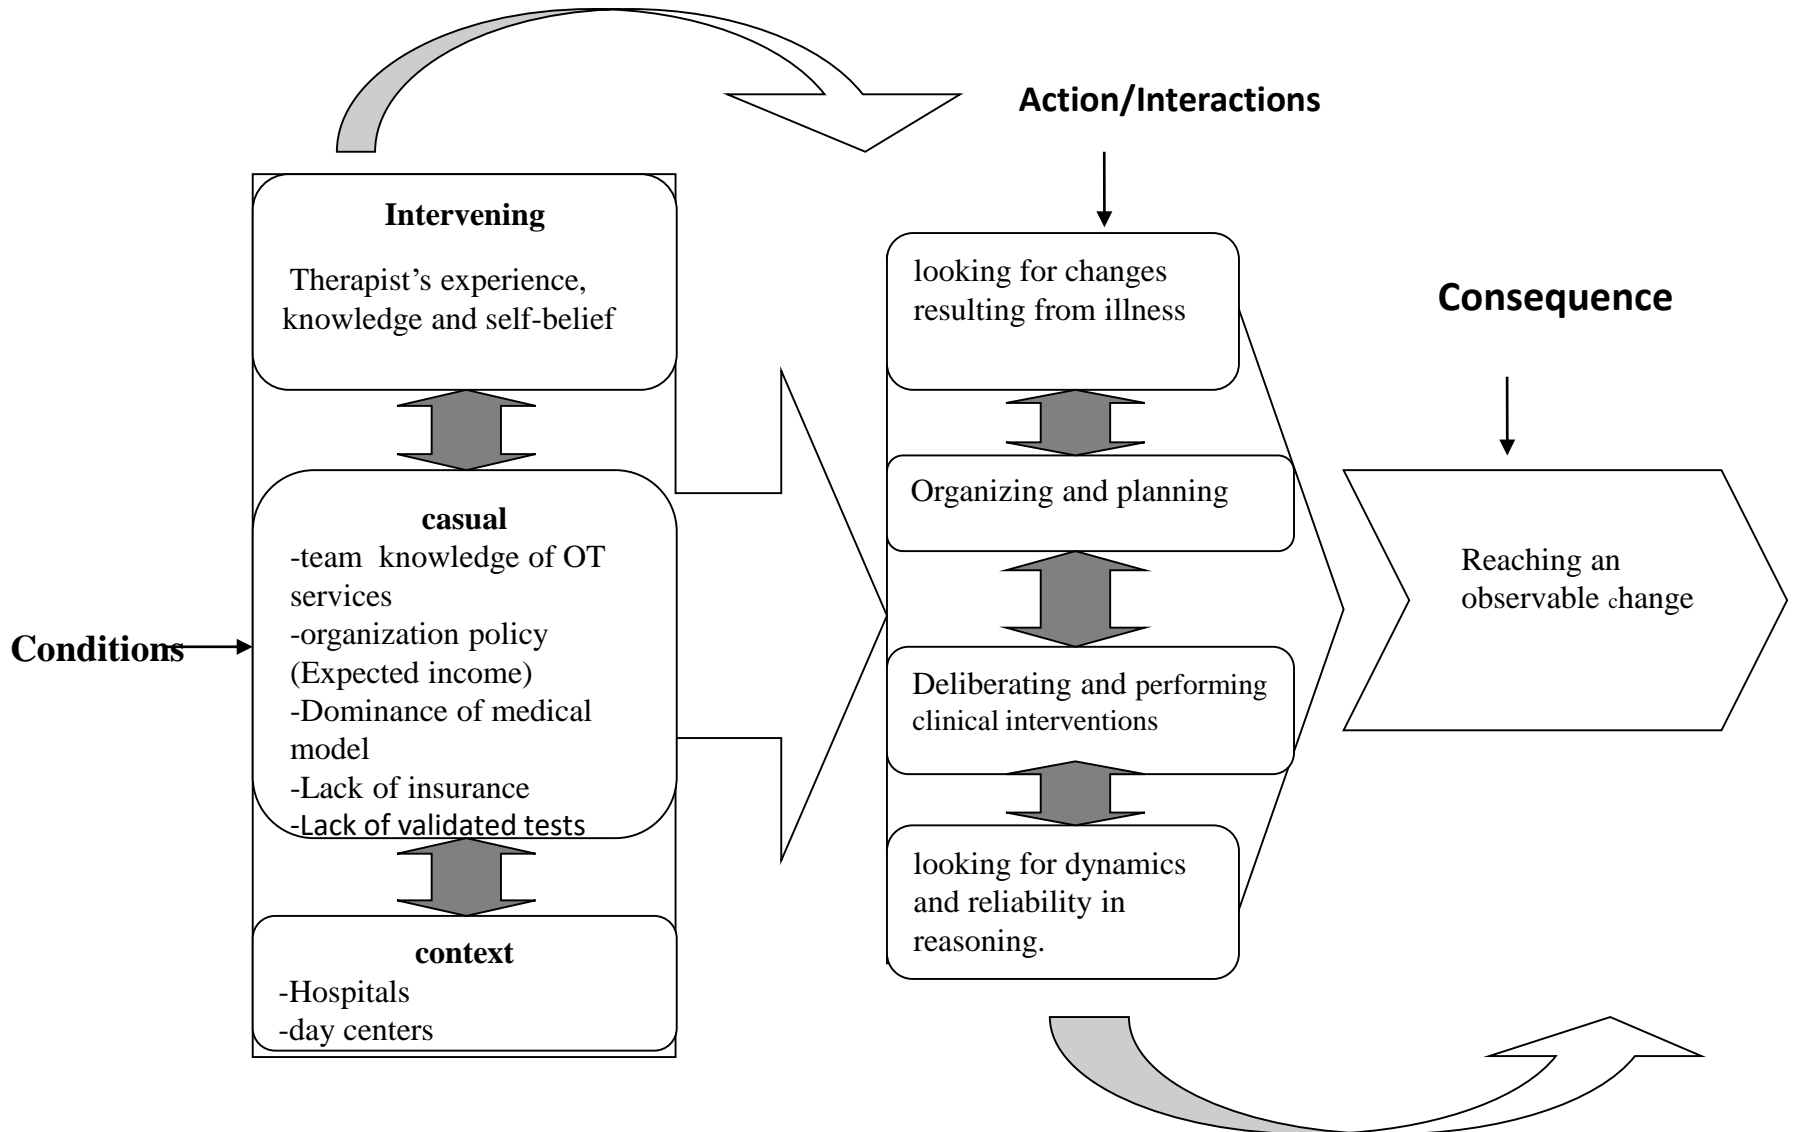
Action/Interactions

Intervening

Therapist's experience, knowledge and self-belief

casual
-team knowledge of OT services
-organization policy (Expected income)
-Dominance of medical model
-Lack of insurance
-Lack of validated tests

context
-Hospitals
-day centers

Conditions

looking for changes resulting from illness

Organizing and planning

Deliberating and performing clinical interventions

looking for dynamics and reliability in reasoning.

Consequence

Reaching an observable change